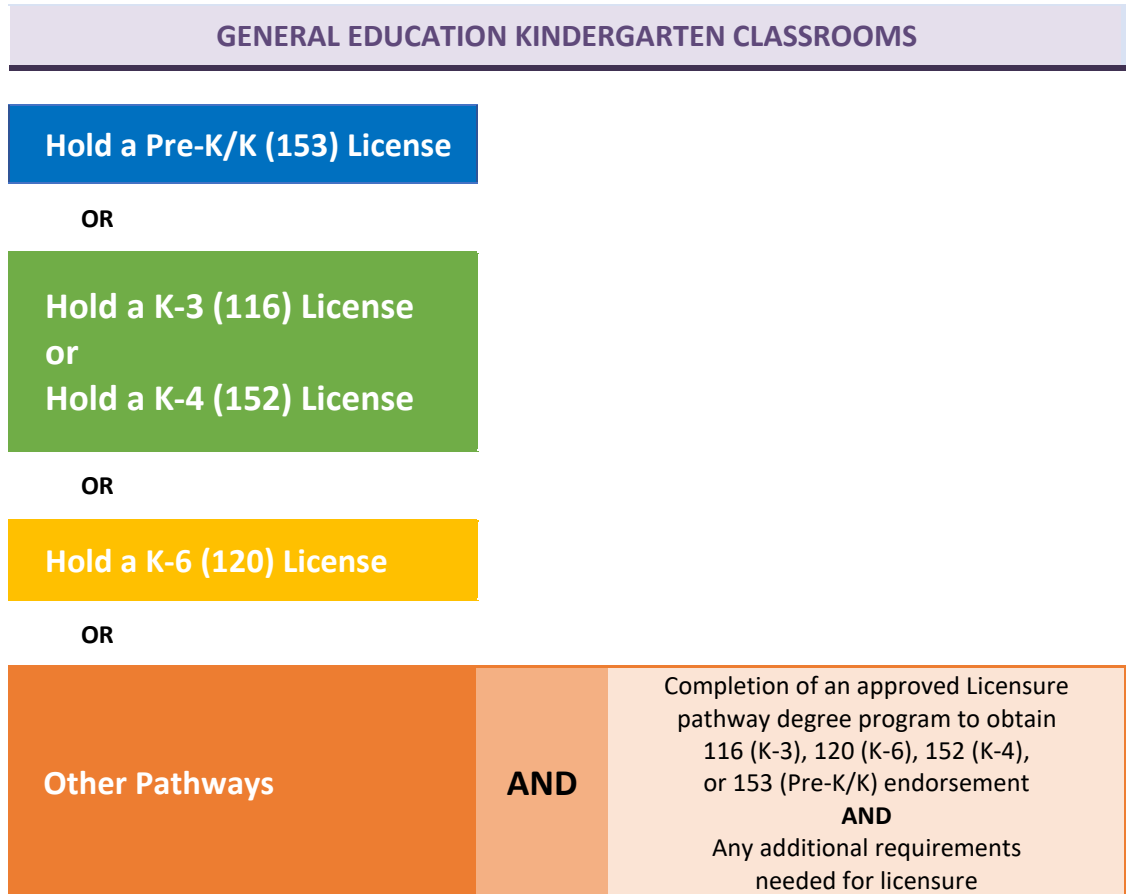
GENERAL EDUCATION KINDERGARTEN CLASSROOMS

Hold a Pre-K/K (153) License

OR

Hold a K-3 (116) License
or
Hold a K-4 (152) License

OR

Hold a K-6 (120) License

OR

| Other Pathways | AND | Completion of an approved Licensure pathway degree program to obtain 116 (K-3), 120 (K-6), 152 (K-4), or 153 (Pre-K/K) endorsement **AND** Any additional requirements needed for licensure |
|---|---|---|